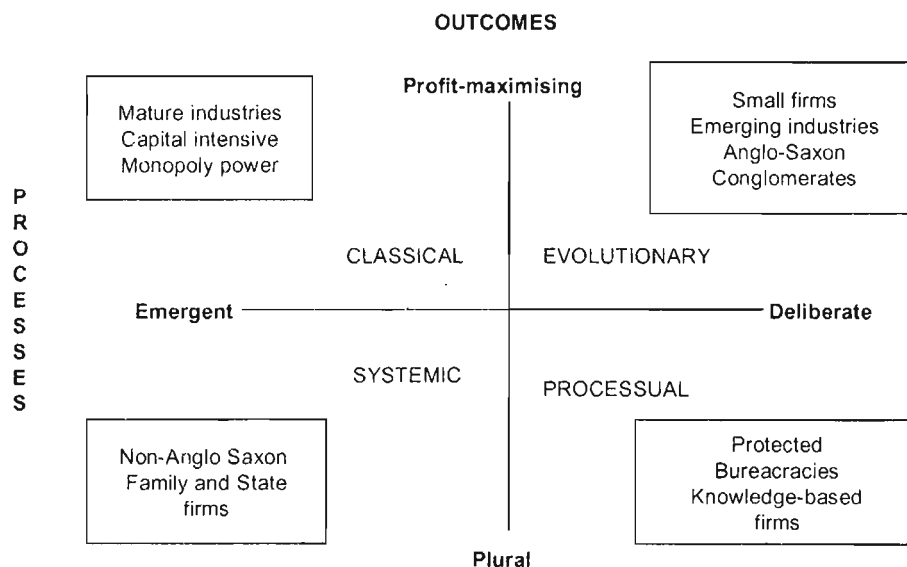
OUTCOMES

Profit-maximising

Mature industries
Capital intensive
Monopoly power

Small firms
Emerging industries
Anglo-Saxon
Conglomerates

P
R
O
C
E
S
S
E
S

CLASSICAL

EVOLUTIONARY

Emergent

Deliberate

SYSTEMIC

PROCESSUAL

Non-Anglo Saxon
Family and State
firms

Protected
Bureacracies
Knowledge-based
firms

Plural